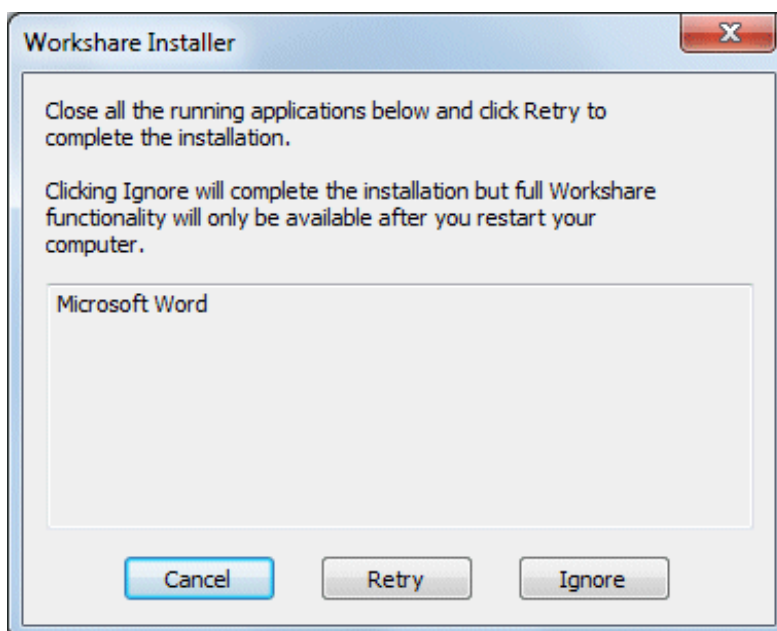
Workshare Installer

X

Close all the running applications below and click Retry to complete the installation.

Clicking Ignore will complete the installation but full Workshare functionality will only be available after you restart your computer.

Microsoft Word

Cancel

Retry

Ignore